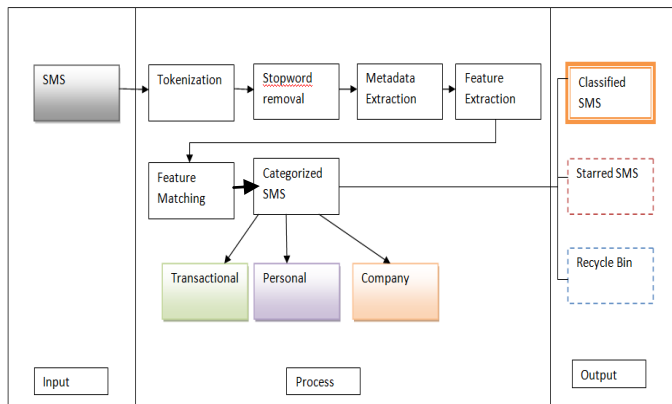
SMS

Tokenization

Stopword removal

Metadata Extraction

Feature Extraction

Feature Matching

Categorized SMS

Transactional

Personal

Company

Classified SMS

Starred SMS

Recycle Bin

Input

Process

Output